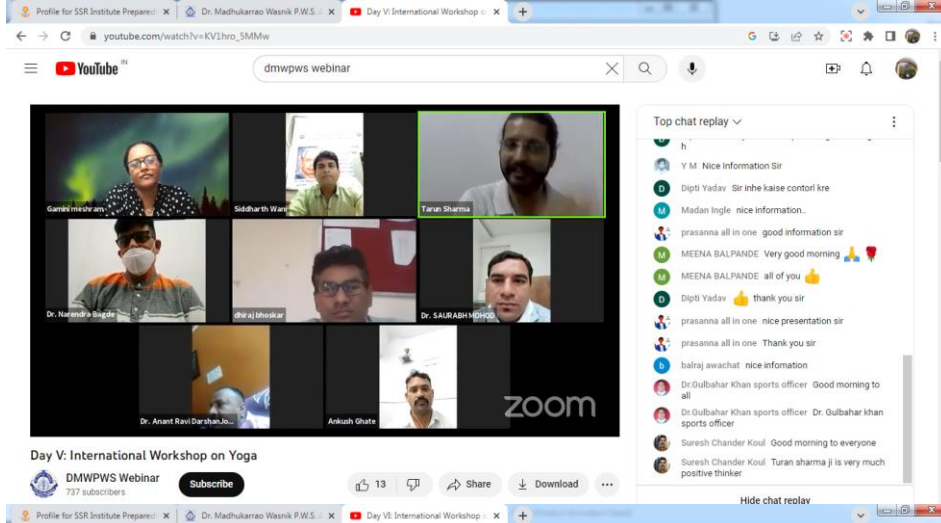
Profile for SSR Institute Prepared | Dr. Madhukarrao Wasnik P.W.S. | Day V: International Workshop o | +

youtube.com/watch?v=KV1hro_5MMw

YouTube IN

dmwpws webinar

Gamini meshram
Siddharth Wani
Tarun Sharma
Dr. Narendra Bagde
dhiraj bhoskar
Dr. SAURABH MOHOD
Dr. Anant Ravi DarshanJo...
Ankush Ghate
zoom

Day V: International Workshop on Yoga

DMWPWS Webinar
737 subscribers

Subscribe

13

Share

Download

...

Top chat replay

h

Y M Nice Information Sir

Dipti Yadav Sir inhe kaise contorl kre

Madan Ingle nice information..

prasanna all in one good information sir

MEENA BALPANDE Very good morning 🙏 🌹

MEENA BALPANDE all of you 👍

Dipti Yadav 👍 thank you sir

prasanna all in one nice presentation sir

prasanna all in one Thank you sir

balraj awachat nice infomation

Dr.Gulbahar Khan sports officer Good morning to all

Dr.Gulbahar Khan sports officer Dr. Gulbahar khan sports officer

Suresh Chander Koul Good morning to everyone

Suresh Chander Koul Turan sharma ji is very much positive thinker

Hide chat replay

Profile for SSR Institute Prepared | Dr. Madhukarrao Wasnik P.W.S. | Day V: International Workshop o | +